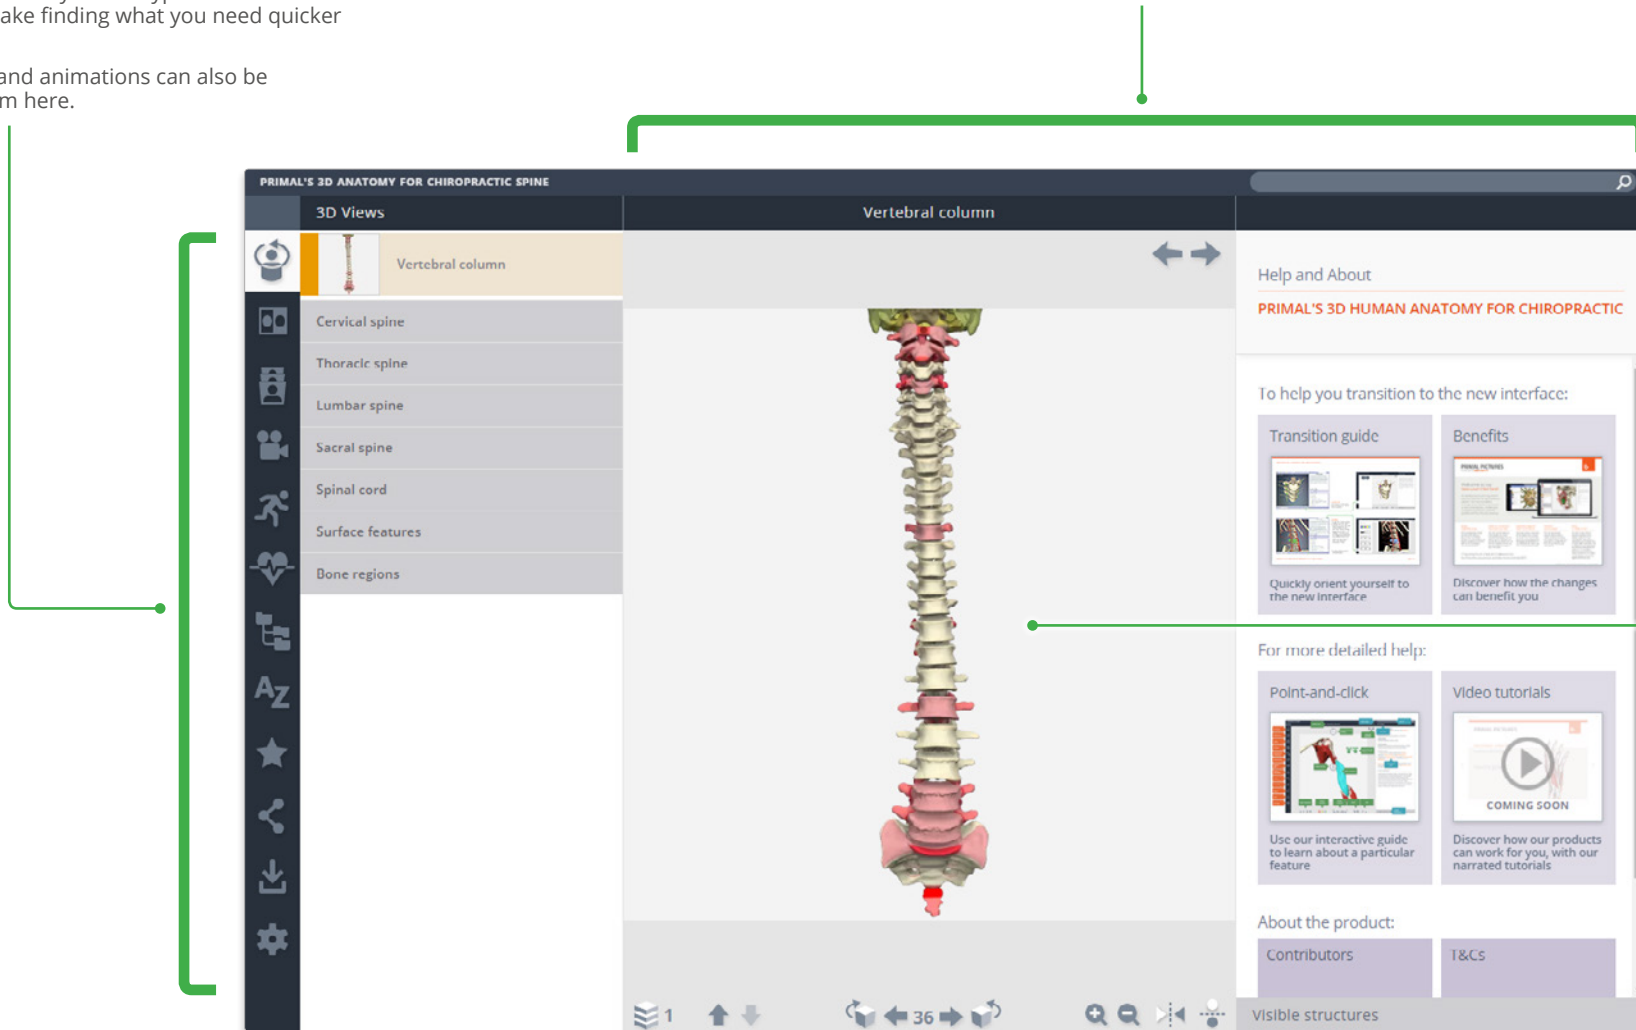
ake finding what you need quicker

and animations can also be m here.

PRIMAL'S 3D ANATOMY FOR CHIROPRACTIC SPINE

3D Views

Vertebral column

Vertebral column

Cervical spine

Thoracic spine

Lumbar spine

Sacral spine

Spinal cord

Surface features

Bone regions

Help and About

PRIMAL'S 3D HUMAN ANATOMY FOR CHIROPRACTIC

To help you transition to the new interface:

Transition guide

Quickly orient yourself to the new interface

Benefits

Discover how the changes can benefit you

For more detailed help:

Point-and-click

Use our interactive guide to learn about a particular feature

Video tutorials

COMING SOON

Discover how our products can work for you, with our narrated tutorials

About the product:

Contributors

T&Cs

1

36

Visible structures